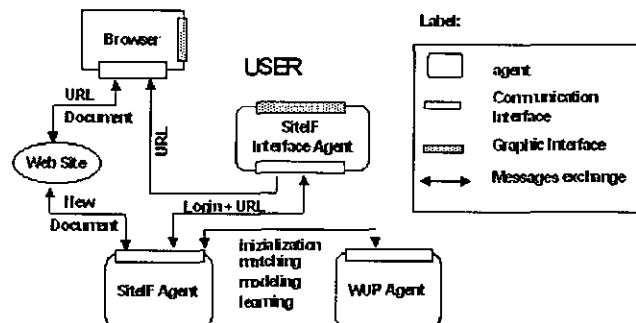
Browser

USER

URL

Document

URL

SiteIF Interface Agent

Web Site

New Document

Login + URL

Inizialization matching modeling learning

SiteIF Agent

WUP Agent

Label:

agent

Communication Interface

Graphic Interface

Messages exchange